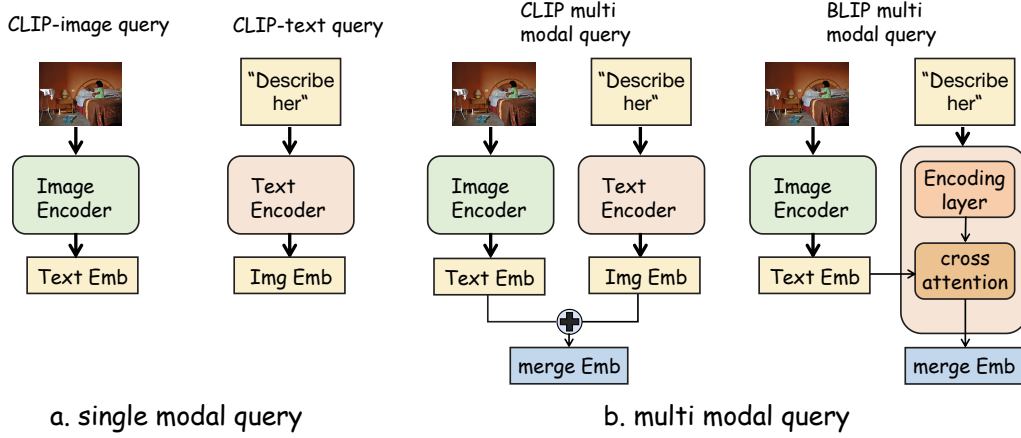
CLIP-image query

Image Encoder

Text Emb

CLIP-text query

"Describe her"

Text Encoder

Img Emb

CLIP multi modal query

Image Encoder

Text Emb

"Describe her"

Text Encoder

Img Emb

merge Emb

BLIP multi modal query

Image Encoder

Text Emb

"Describe her"

Encoding layer

cross attention

merge Emb

a. single modal query

b. multi modal query